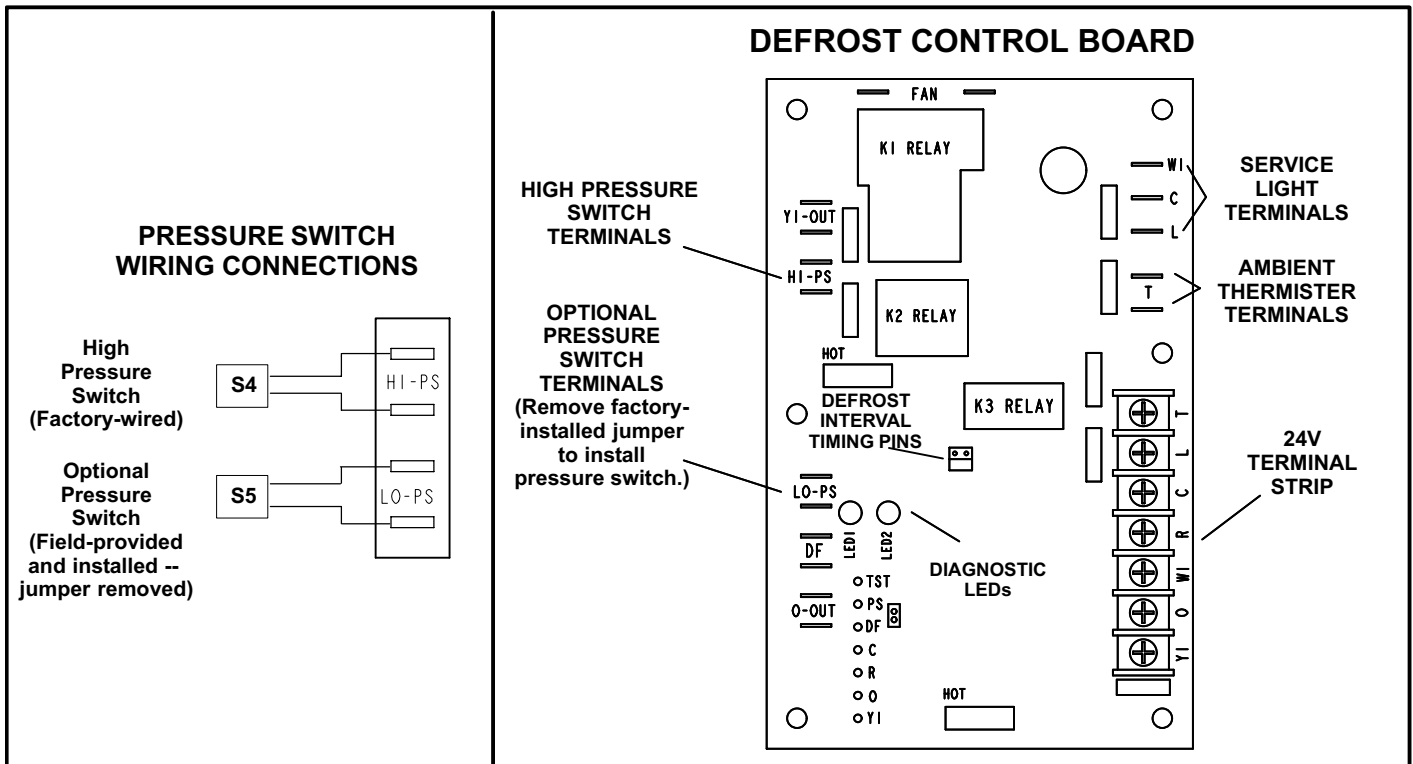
PRESSURE SWITCH WIRING CONNECTIONS

High Pressure Switch (Factory-wired)

S4

HI-PS

Optional Pressure Switch (Field-provided and installed -- jumper removed)

S5

LO-PS

DEFROST CONTROL BOARD

FAN

K1 RELAY

HIGH PRESSURE SWITCH TERMINALS

Y1-OUT

HI-PS

K2 RELAY

OPTIONAL PRESSURE SWITCH TERMINALS (Remove factory-installed jumper to install pressure switch.)

HOT

DEFROST INTERVAL TIMING PINS

K3 RELAY

LO-PS

LED1

LED2

DF

O-OUT

TST
PS
DF
C
R
O
Y1

DIAGNOSTIC LEDs

HOT

W1
C
L

SERVICE LIGHT TERMINALS

T

AMBIENT THERMISTER TERMINALS

T
L
C
R
W1
O
Y1

24V TERMINAL STRIP